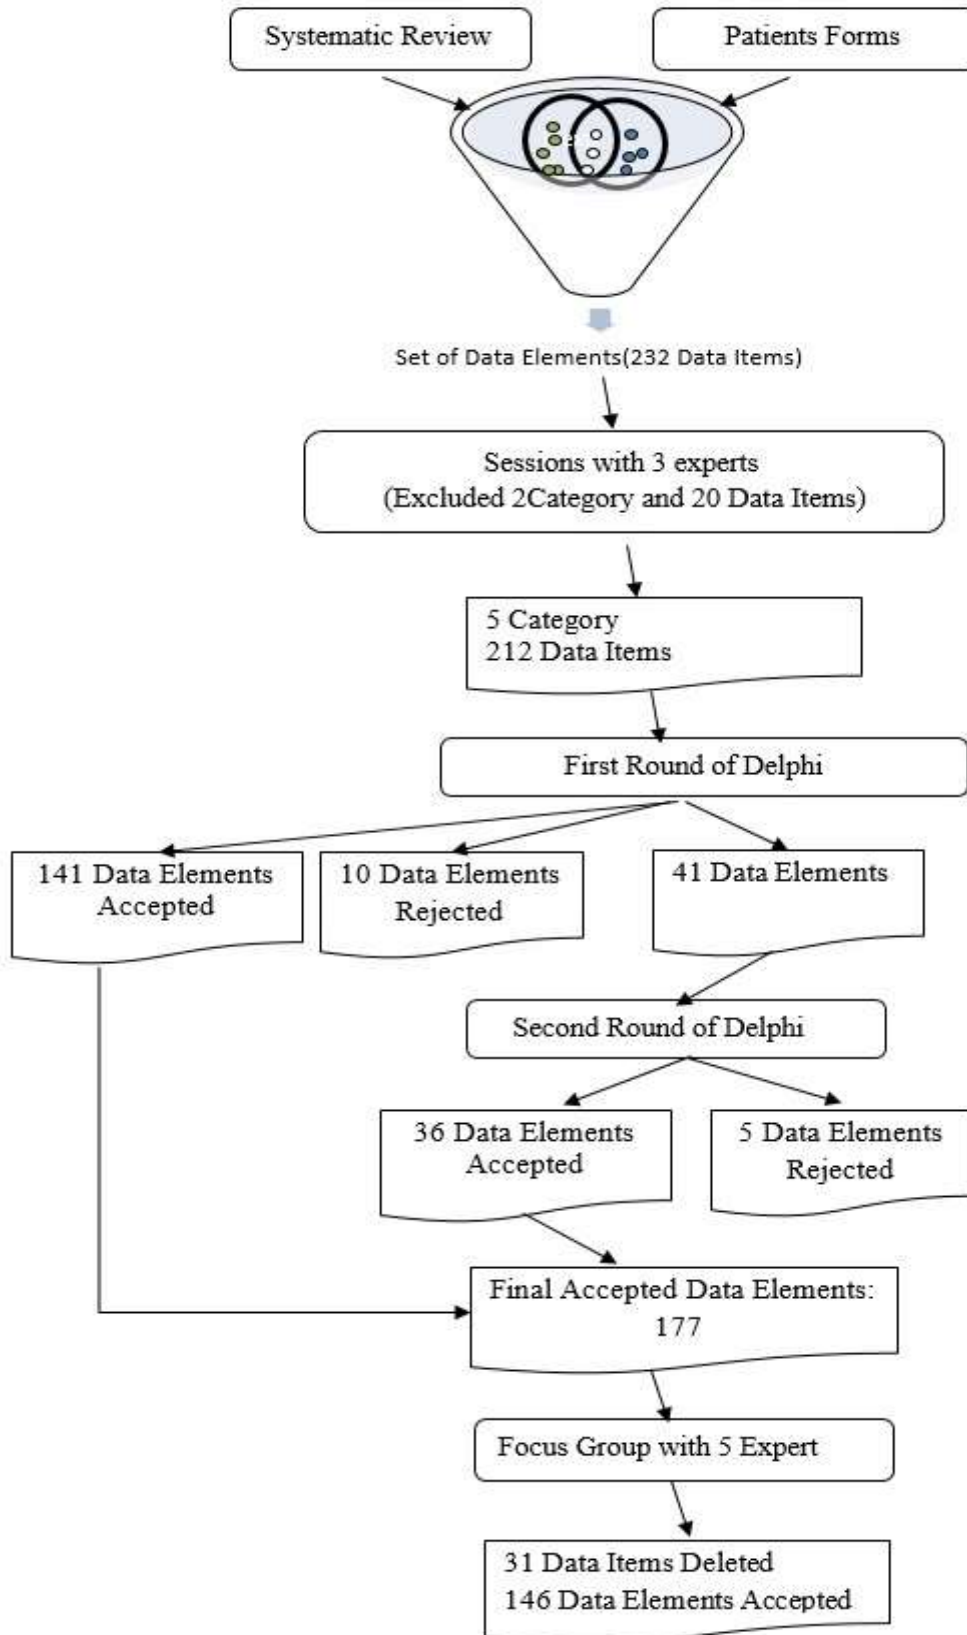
Systematic Review

Patients Forms

Set of Data Elements(232 Data Items)

Sessions with 3 experts
(Excluded 2Category and 20 Data Items)

5 Category
212 Data Items

First Round of Delphi

141 Data Elements Accepted

10 Data Elements Rejected

41 Data Elements

Second Round of Delphi

36 Data Elements Accepted

5 Data Elements Rejected

Final Accepted Data Elements: 177

Focus Group with 5 Expert

31 Data Items Deleted
146 Data Elements Accepted